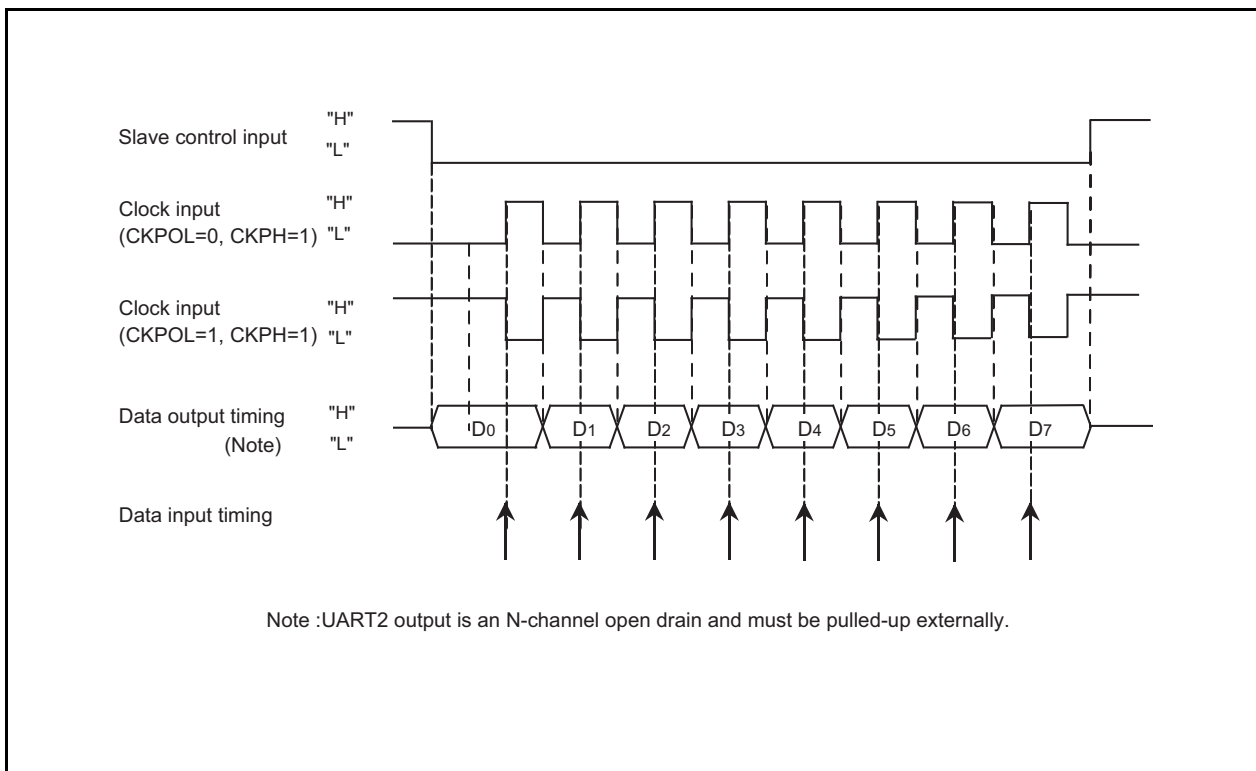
Slave control input "H" "L"

Clock input (CKPOL=0, CKPH=1) "H" "L"

Clock input (CKPOL=1, CKPH=1) "H" "L"

Data output timing (Note) "H" "L"

$D_0$ $D_1$ $D_2$ $D_3$ $D_4$ $D_5$ $D_6$ $D_7$

Data input timing

Note :UART2 output is an N-channel open drain and must be pulled-up externally.